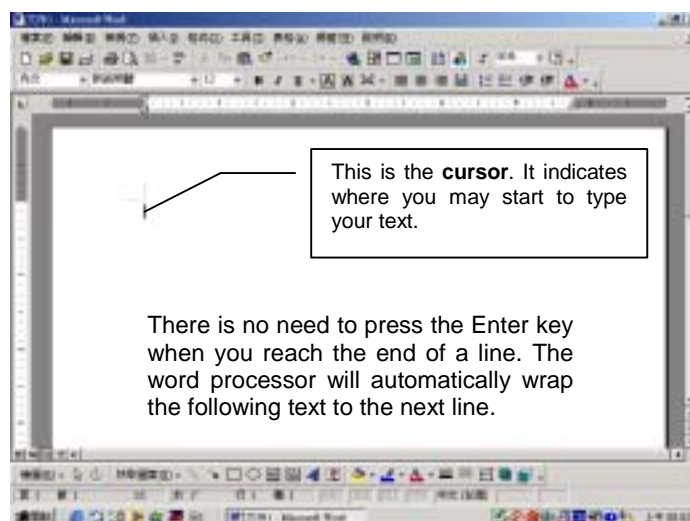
This is the **cursor**. It indicates where you may start to type your text.

There is no need to press the Enter key when you reach the end of a line. The word processor will automatically wrap the following text to the next line.